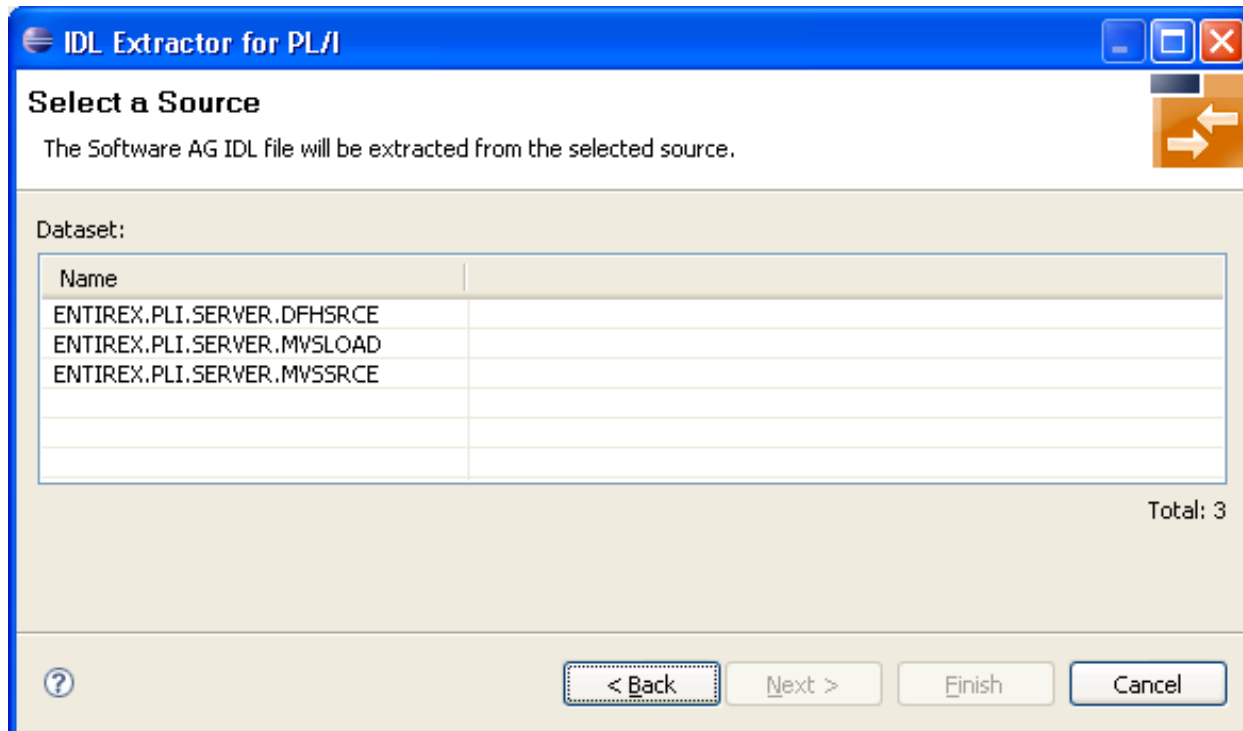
IDL Extractor for PL/I

Select a Source

The Software AG IDL file will be extracted from the selected source.

Dataset:

| Name | |
|---|---|
| ENTIREX.PLI.SERVER.DFHSRCE | |
| ENTIREX.PLI.SERVER.MVSLOAD | |
| ENTIREX.PLI.SERVER.MVSSRCE | |

Total: 3

?

< Back

Next >

Finish

Cancel